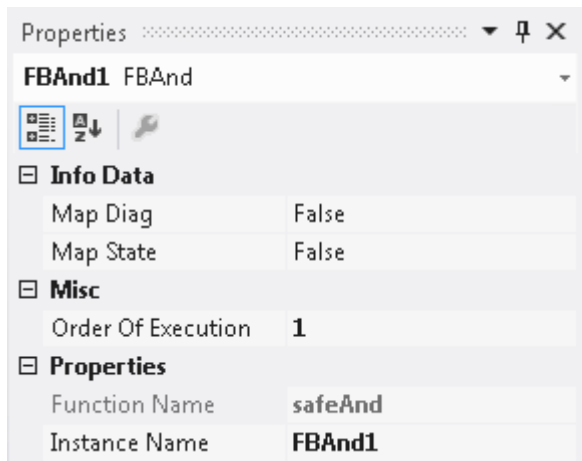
Properties

FBAnd1 FBAnd

Info Data

| | |
|---|---|
| Map Diag | False |
| Map State | False |

Misc

| | |
|---|---|
| Order Of Execution | 1 |

Properties

| | |
|---|---|
| Function Name | safeAnd |
| Instance Name | FBAnd1 |